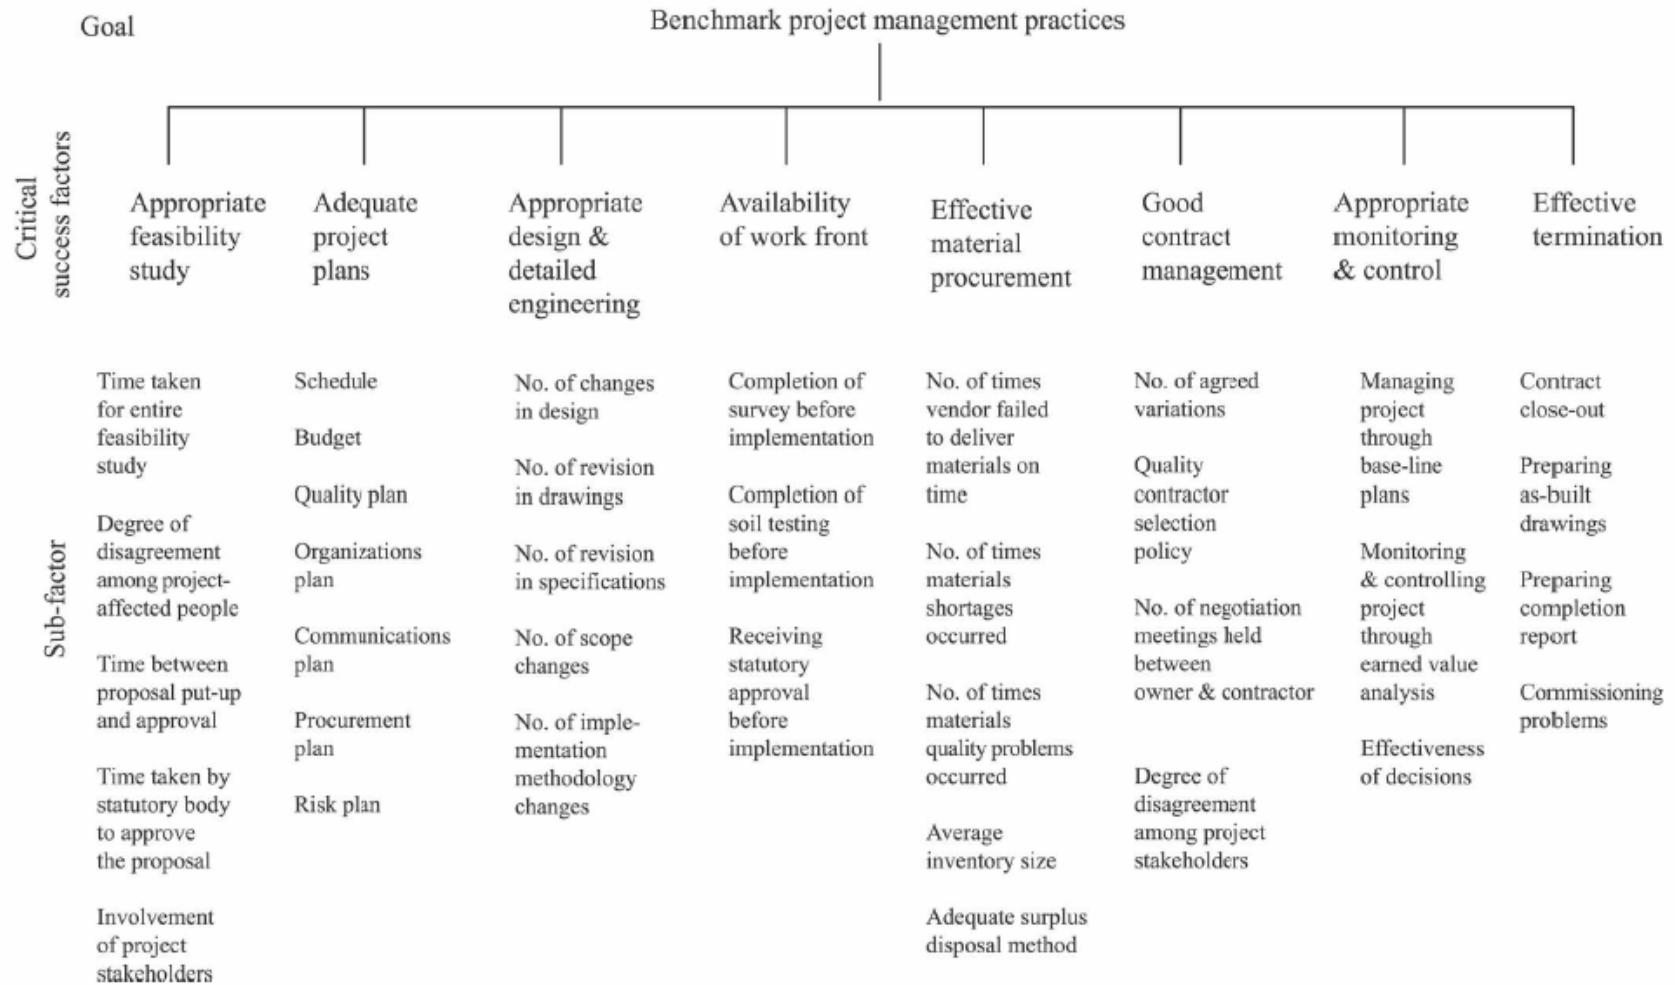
Goal

Benchmark project management practices

Critical success factors

Appropriate feasibility study

Adequate project plans

Appropriate design & detailed engineering

Availability of work front

Effective material procurement

Good contract management

Appropriate monitoring & control

Effective termination

Sub-factor

Time taken for entire feasibility study

Degree of disagreement among project-affected people

Time between proposal put-up and approval

Time taken by statutory body to approve the proposal

Involvement of project stakeholders

Schedule

Budget

Quality plan

Organizations plan

Communications plan

Procurement plan

Risk plan

No. of changes in design

No. of revision in drawings

No. of revision in specifications

No. of scope changes

No. of implementation methodology changes

Completion of survey before implementation

Completion of soil testing before implementation

Receiving statutory approval before implementation

No. of times vendor failed to deliver materials on time

No. of times materials shortages occurred

No. of times materials quality problems occurred

Average inventory size

Adequate surplus disposal method

No. of agreed variations

Quality contractor selection policy

No. of negotiation meetings held between owner & contractor

Degree of disagreement among project stakeholders

Managing project through base-line plans

Monitoring & controlling project through earned value analysis

Effectiveness of decisions

Contract close-out

Preparing as-built drawings

Preparing completion report

Commissioning problems